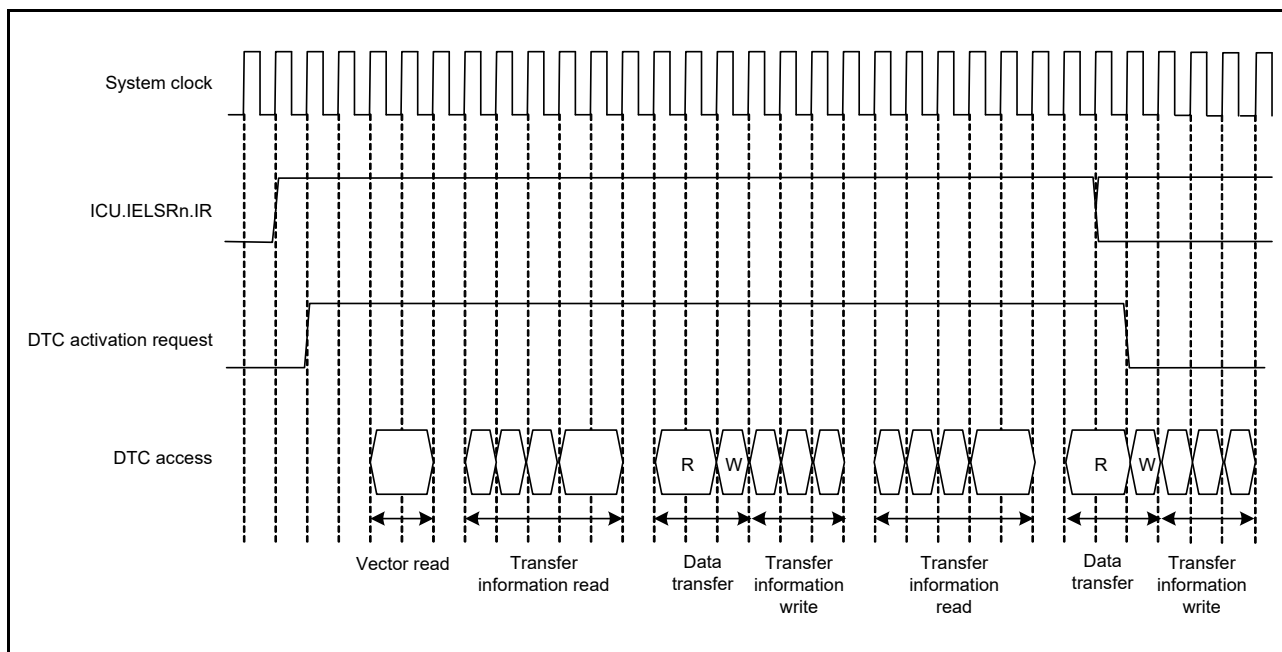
System clock

ICU.IELSRn.IR

DTC activation request

DTC access

R W R W

Vector read

Transfer information read

Data transfer

Transfer information write

Transfer information read

Data transfer

Transfer information write